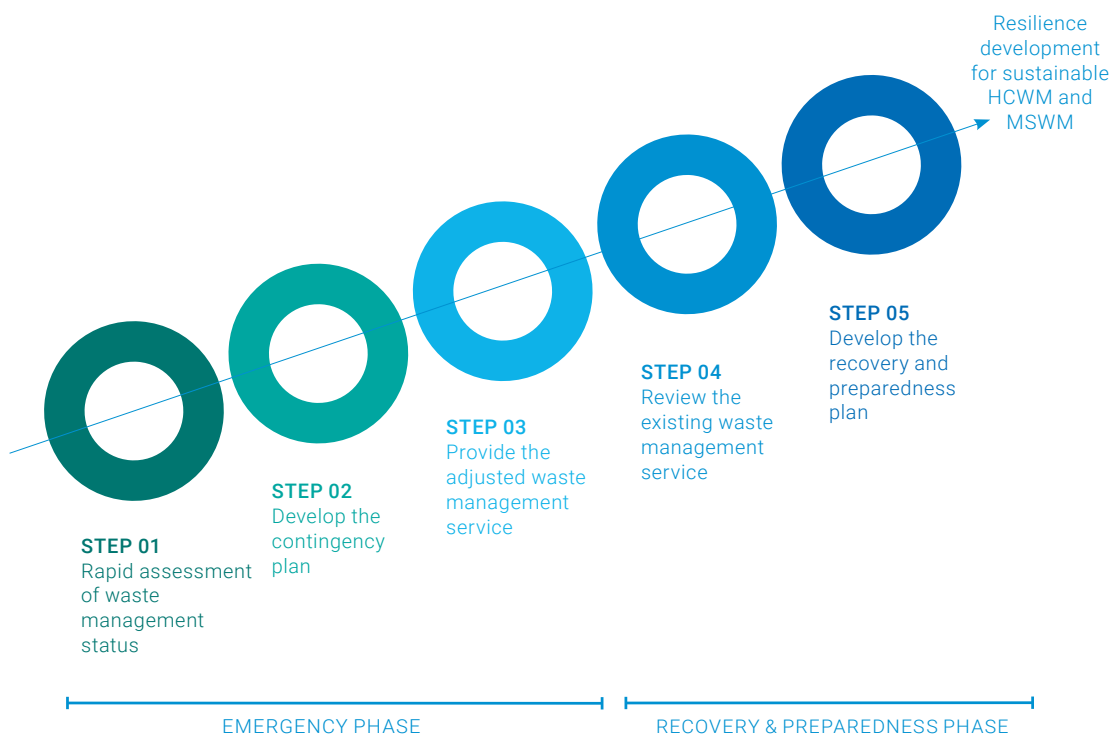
Resilience development for sustainable HCWM and MSWM

STEP 01
Rapid assessment of waste management status

STEP 02
Develop the contingency plan

STEP 03
Provide the adjusted waste management service

STEP 04
Review the existing waste management service

STEP 05
Develop the recovery and preparedness plan

EMERGENCY PHASE

RECOVERY & PREPAREDNESS PHASE